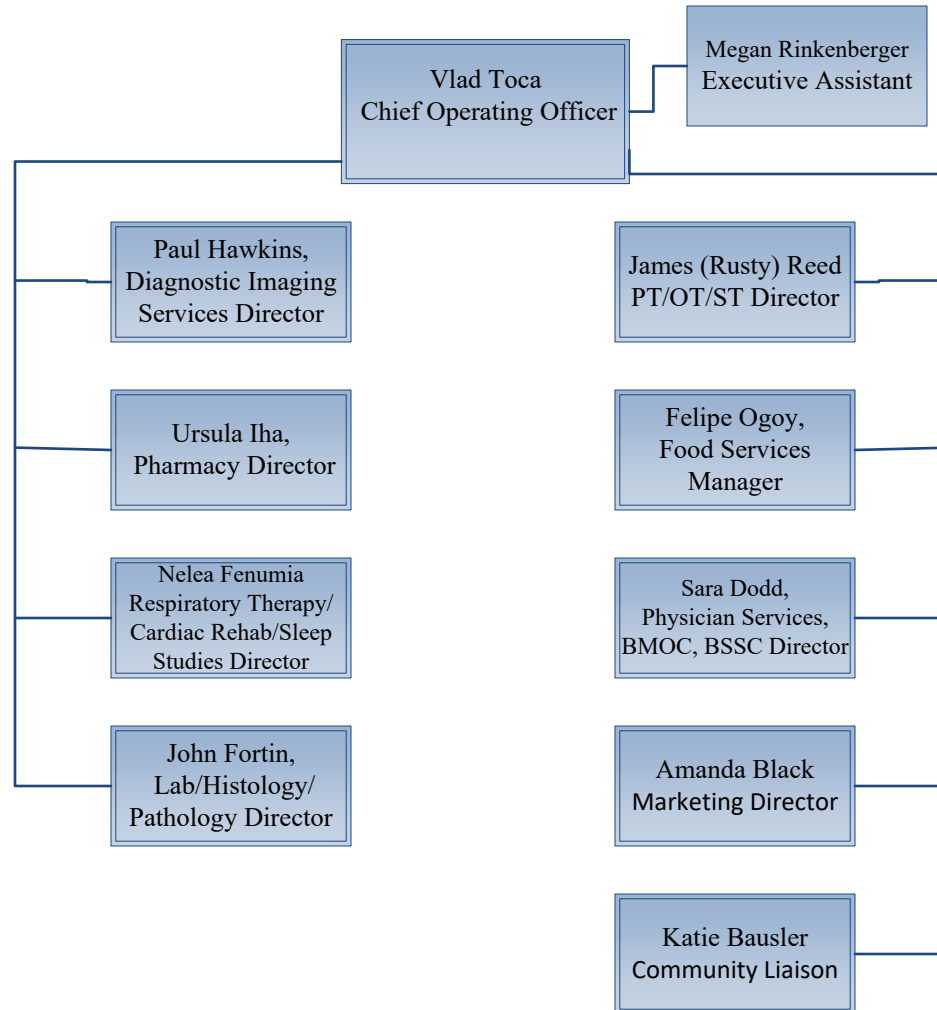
Vlad Toca
Chief Operating Officer

Megan Rinkenberger
Executive Assistant

Paul Hawkins,
Diagnostic Imaging Services Director

Ursula Iha,
Pharmacy Director

Nelea Fenumia
Respiratory Therapy/ Cardiac Rehab/Sleep Studies Director

John Fortin,
Lab/Histology/ Pathology Director

James (Rusty) Reed
PT/OT/ST Director

Felipe Ogoy,
Food Services Manager

Sara Dodd,
Physician Services, BMOC, BSSC Director

Amanda Black
Marketing Director

Katie Bausler
Community Liaison